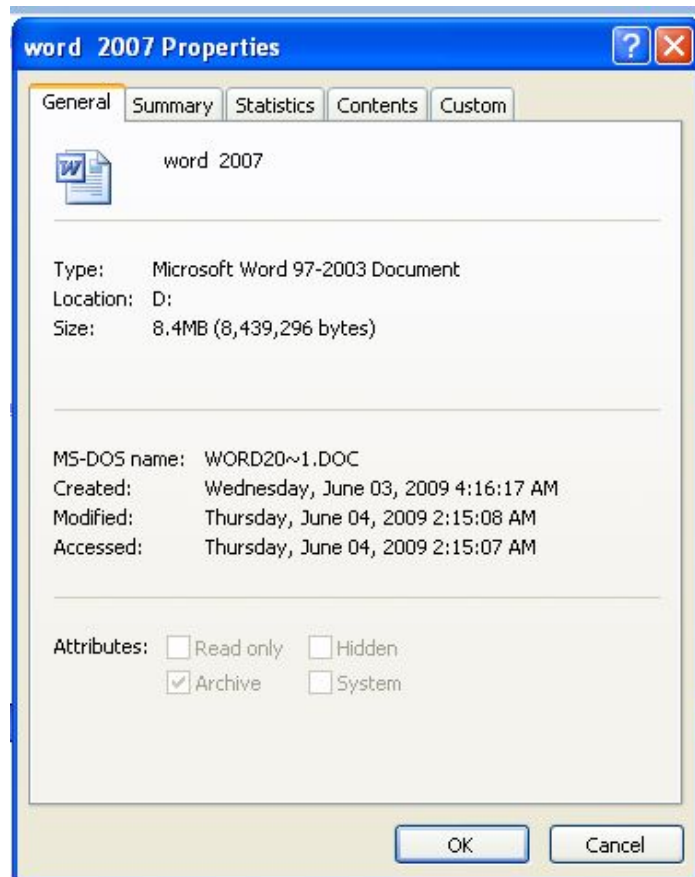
word 2007 Properties

General | Summary | Statistics | Contents | Custom

word 2007

Type: Microsoft Word 97-2003 Document
Location: D:
Size: 8.4MB (8,439,296 bytes)

MS-DOS name: WORD20~1.DOC
Created: Wednesday, June 03, 2009 4:16:17 AM
Modified: Thursday, June 04, 2009 2:15:08 AM
Accessed: Thursday, June 04, 2009 2:15:07 AM

Attributes: Read only Hidden
Archive System

OK Cancel